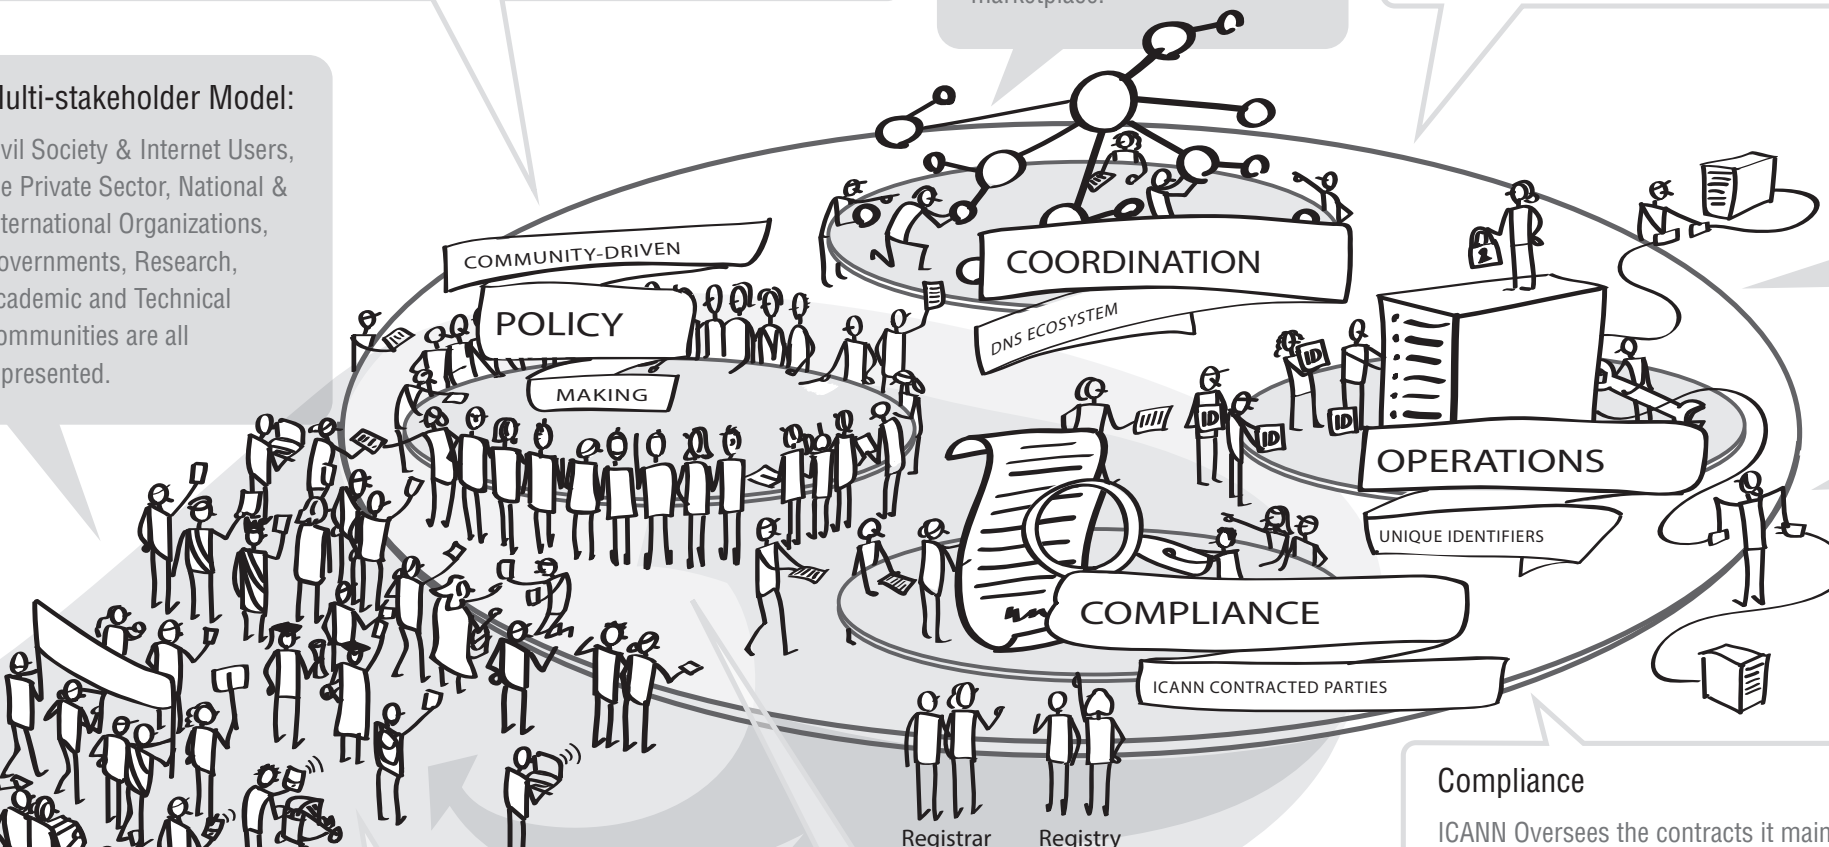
marketplace.

ulti-stakeholder Model:

vil Society & Internet Users, e Private Sector, National & ternational Organizations, overnments, Research, cademic and Technical ommunities are all presented.

COMMUNITY-DRIVEN

POLICY

MAKING

COORDINATION

DNS ECOSYSTEM

ID

ID

ID

ID

OPERATIONS

UNIQUE IDENTIFIERS

COMPLIANCE

ICANN CONTRACTED PARTIES

Registrar

Registry

Compliance

ICANN Oversees the contracts it main